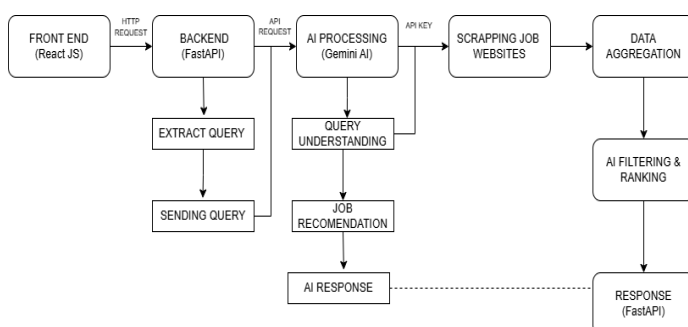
FRONT END
(React JS)

HTTP REQUEST

BACKEND
(FastAPI)

API REQUEST

AI PROCESSING
(Gemini AI)

API KEY

SCRAPPING JOB WEBSITES

DATA AGGREGATION

EXTRACT QUERY

QUERY UNDERSTANDING

AI FILTERING & RANKING

SENDING QUERY

JOB RECOMENDATION

AI RESPONSE

RESPONSE
(FastAPI)